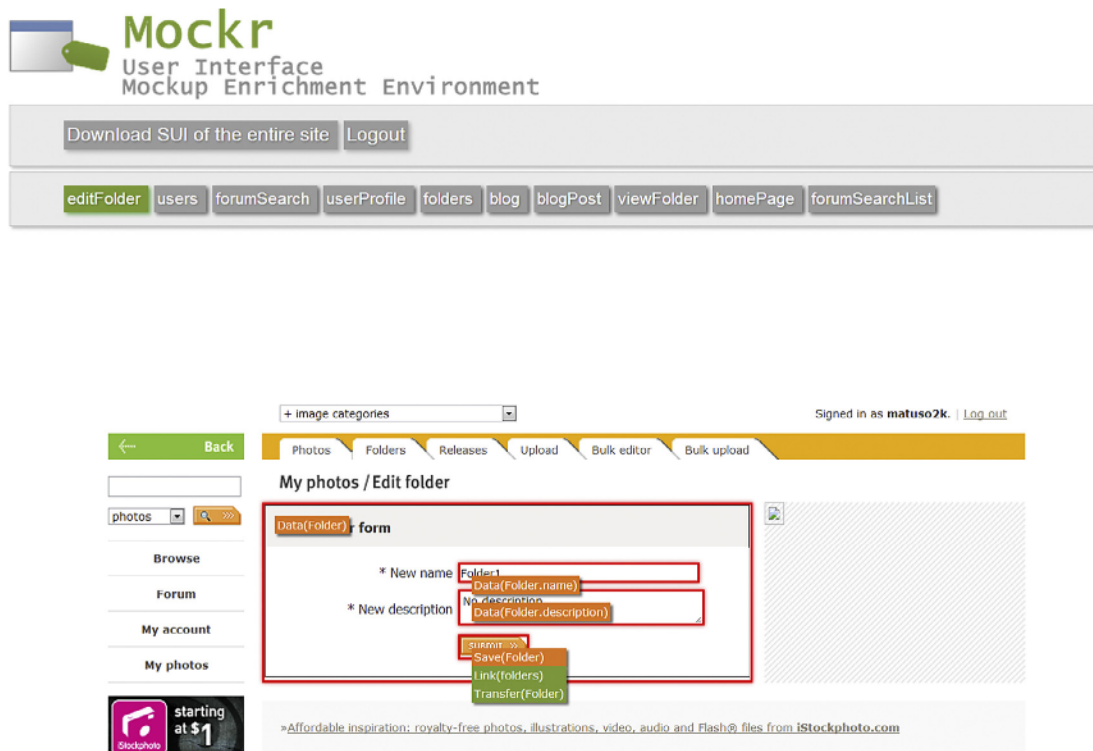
Mockr
User Interface
Mockup Enrichment Environment

Download SUI of the entire site
Logout

editFolder users forumSearch userProfile folders blog blogPost viewFolder homePage forumSearchList

+ image categories

Signed in as matuso2k. | Log out

Back

Photos Folders Releases Upload Bulk editor Bulk upload

My photos / Edit folder

photos

Data(Folder) r form

Browse

* New name Folder1
Data(Folder.name)

Forum

* New description No description
Data(Folder.description)

My account

SUBMIT
Save(Folder)
Link(folders)
Transfer(Folder)

My photos

starting at $1
iStockphoto

»Affordable inspiration: royalty-free photos, illustrations, video, audio and Flash® files from iStockphoto.com